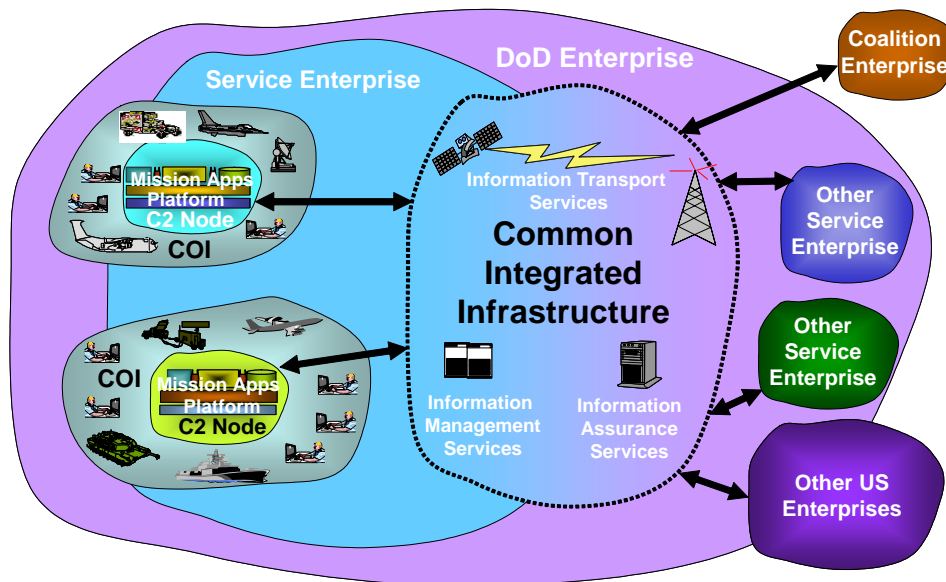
DoD Enterprise

Service Enterprise

Coalition Enterprise

Mission Apps
Platform
C2 Node
COI

Information Transport Services

Common Integrated Infrastructure

Other Service Enterprise

Other Service Enterprise

COI
Mission Apps
Platform
C2 Node

Information Management Services

Information Assurance Services

Other US Enterprises